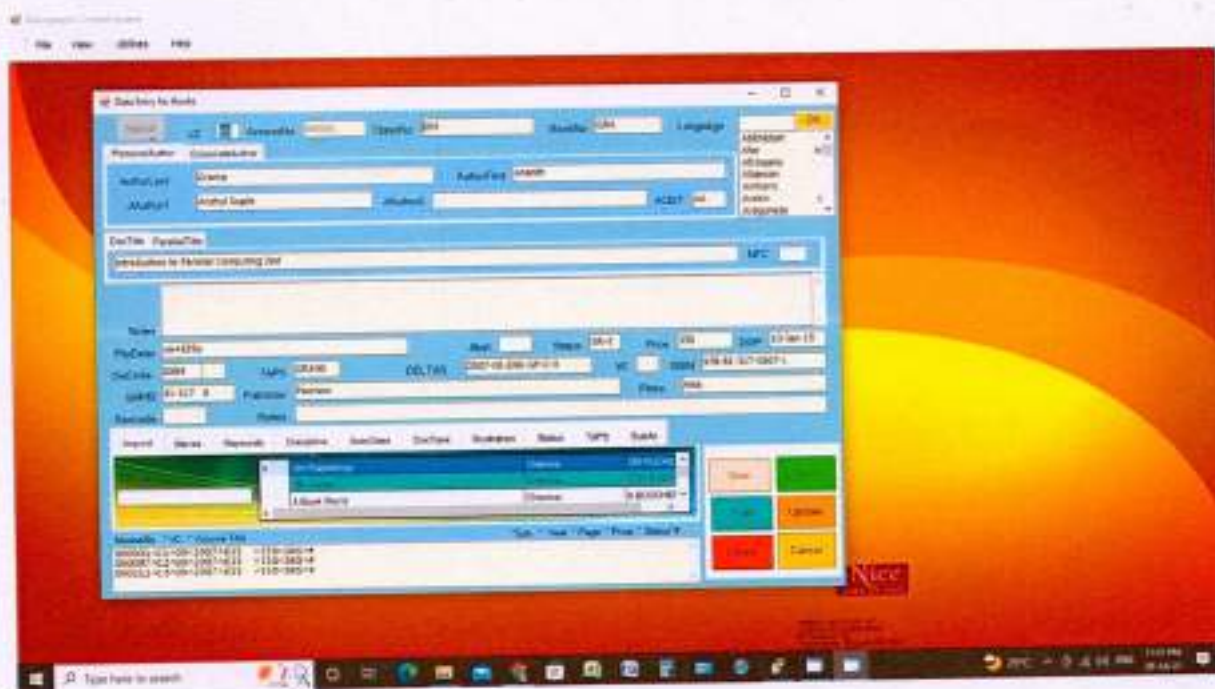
File View Utilities Help

Data Entry for Books

AccessNo ClassNo BookNo Language

PersonalAuthor CorporateAuthor

AuthorLast Sharma AuthorFirst

Author1 Anshul Gupta Author2 ACEDT

DocTitle ParallelTitle

Introduction to Parallel Computing 2ed

Notes

PhyDesc

DocLinks DELTAS VC

Location Publisher Pearson Place

Barcode Notes

Imprint Series Keywords Donation SubjDesc DocType Illustration Status

Save Update Cancel

AccessNo VC Volume Title

Type here to search

29°C

Nice